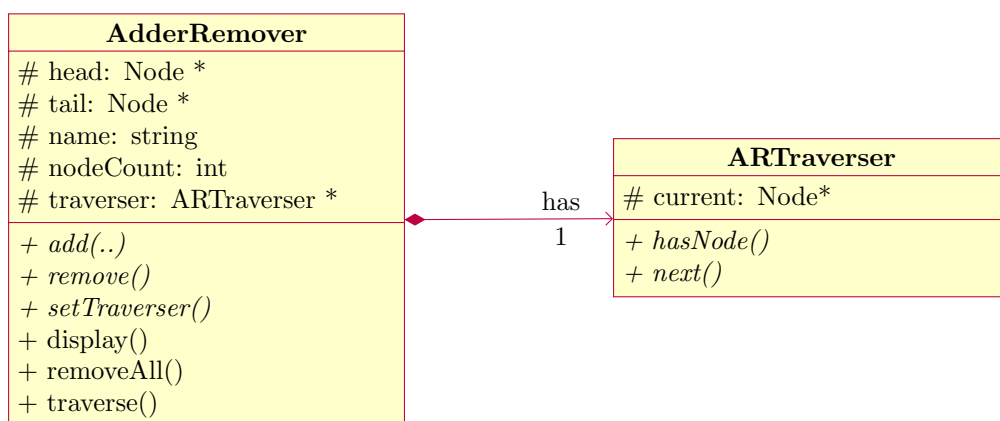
AdderRemover

# head: Node *
# tail: Node *
# name: string
# nodeCount: int
# traverser: ARTraverser *

+ add(..)
+ remove()
+ setTraverser()
+ display()
+ removeAll()
+ traverse()

has
1

ARTraverser

# current: Node*

+ hasNode()
+ next()